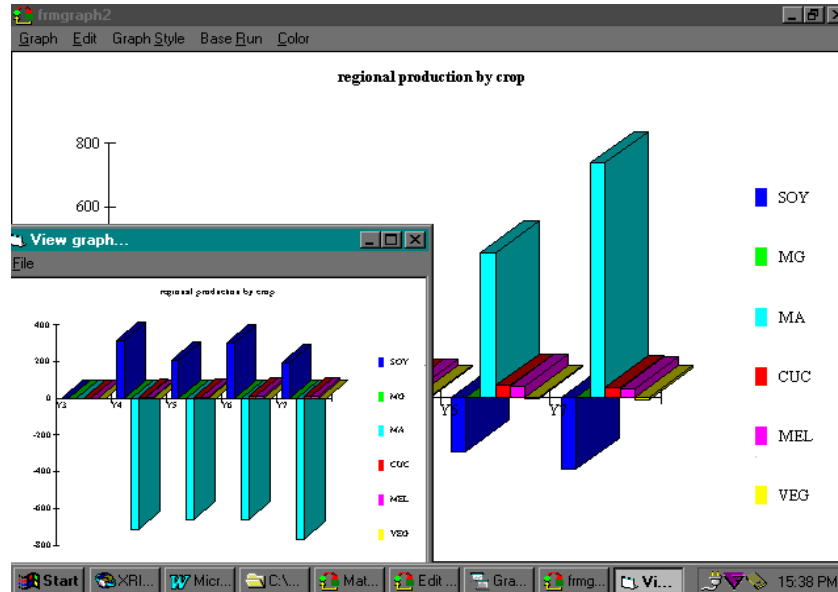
frmgraph2

Graph Edit Graph Style Base Run Color

regional production by crop

800

600

Y6

Y7

SOY

MG

MA

CUC

MEL

VEG

View graph...

File

regional production by crop

400

200

0

-200

-400

-600

-800

Y3

Y4

Y5

Y6

Y7

SOY

MG

MA

CUC

MEL

VEG

Start XRI... Micr... C:\... Mat... Edit ... Gra... frmg... Vi... 15:38 PM